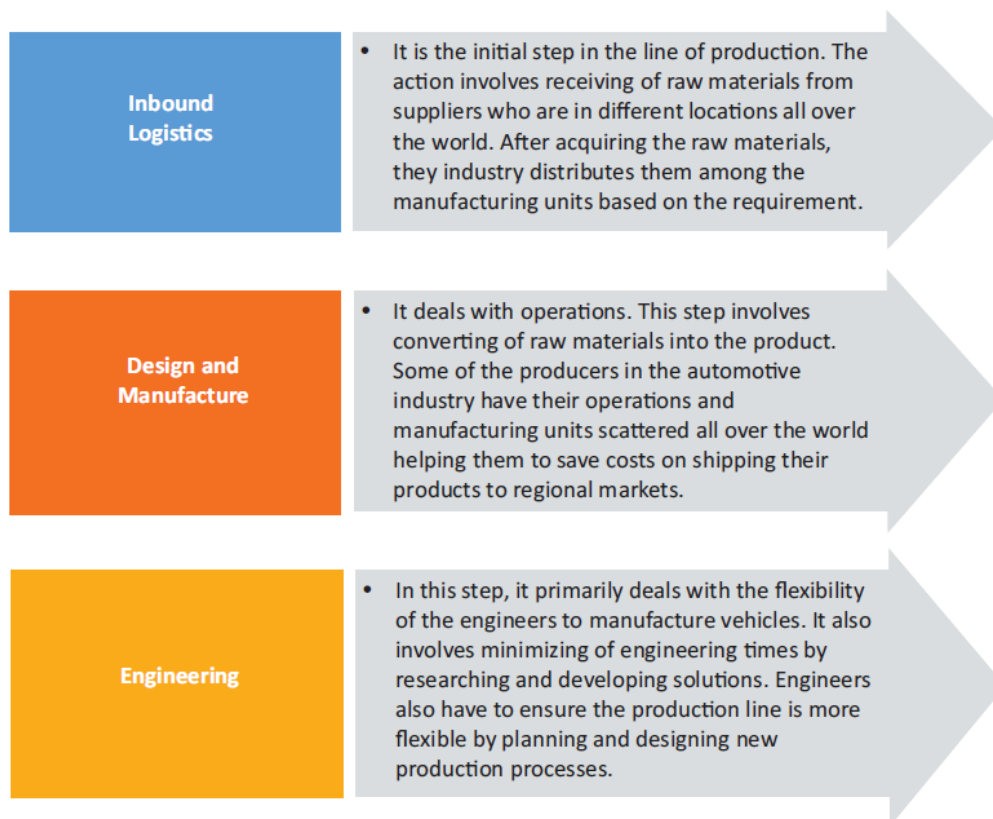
Inbound Logistics

• It is the initial step in the line of production. The action involves receiving of raw materials from suppliers who are in different locations all over the world. After acquiring the raw materials, they industry distributes them among the manufacturing units based on the requirement.

Design and Manufacture

• It deals with operations. This step involves converting of raw materials into the product. Some of the producers in the automotive industry have their operations and manufacturing units scattered all over the world helping them to save costs on shipping their products to regional markets.

Engineering

• In this step, it primarily deals with the flexibility of the engineers to manufacture vehicles. It also involves minimizing of engineering times by researching and developing solutions. Engineers also have to ensure the production line is more flexible by planning and designing new production processes.